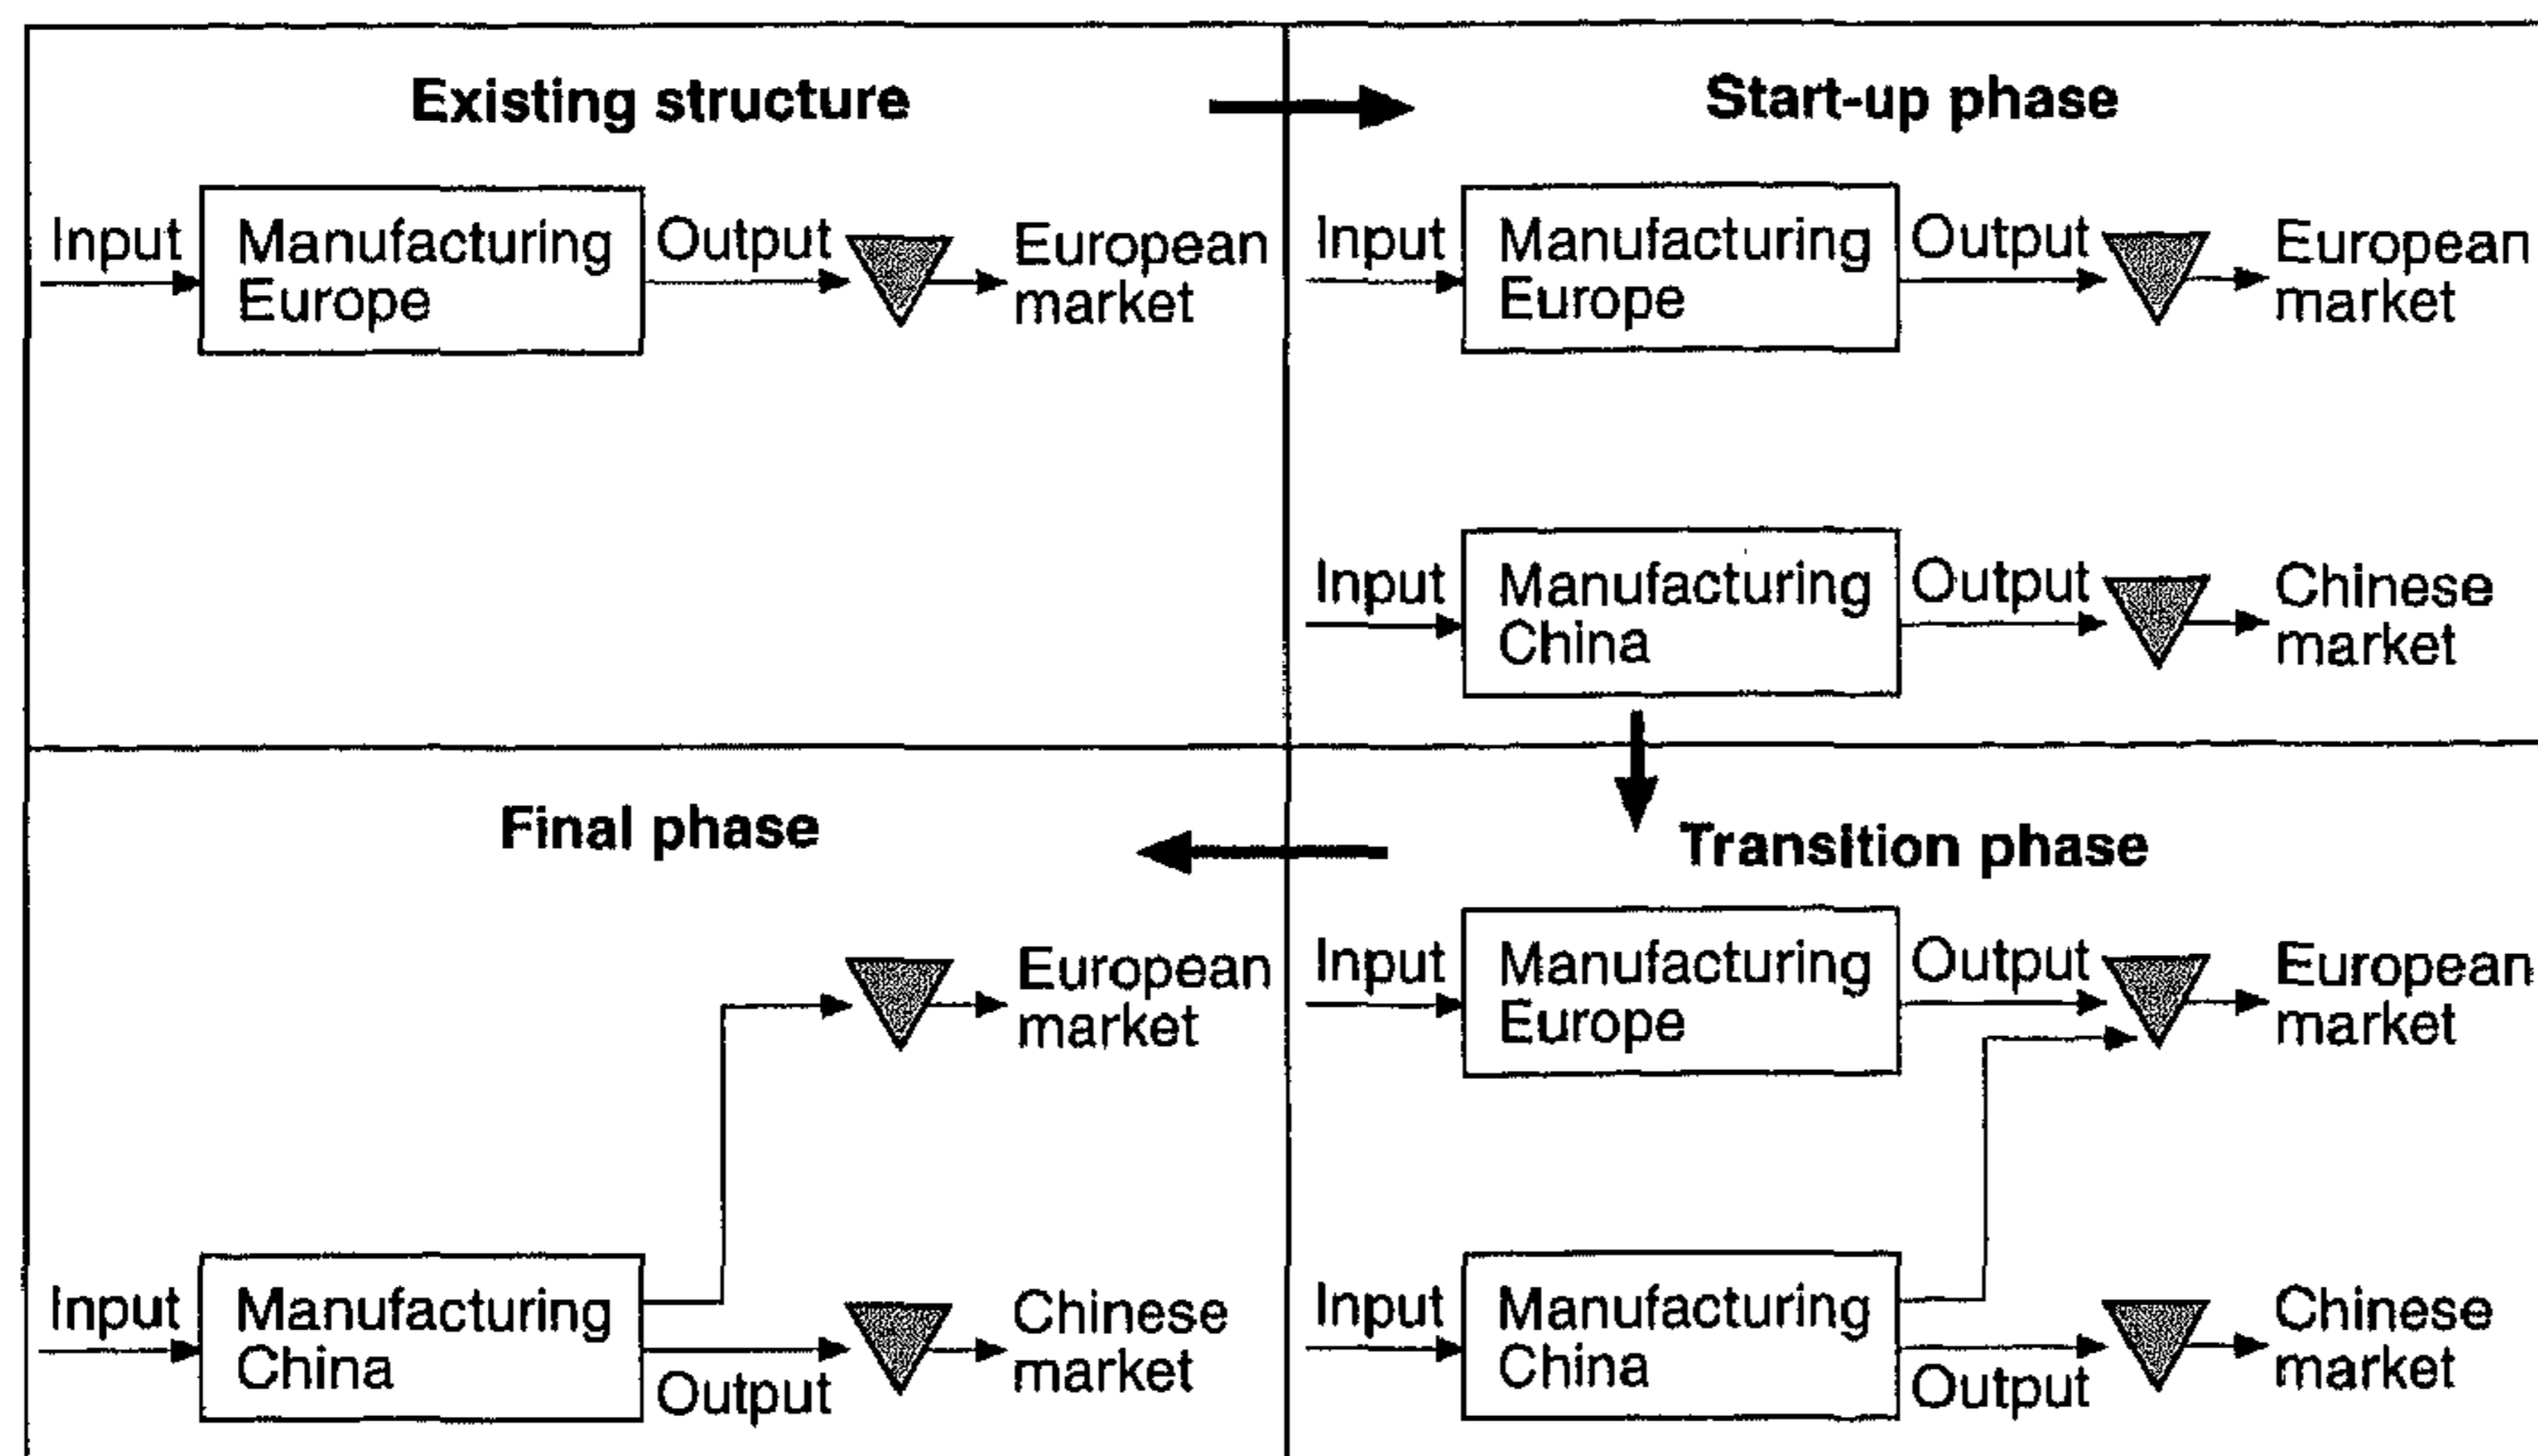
Existing structure

Input Manufacturing Europe Output European market

Start-up phase

Input Manufacturing Europe Output European market

Input Manufacturing China Output Chinese market

Final phase

European market

Input Manufacturing China Output Chinese market

Transition phase

Input Manufacturing Europe Output European market

Input Manufacturing China Output Chinese market